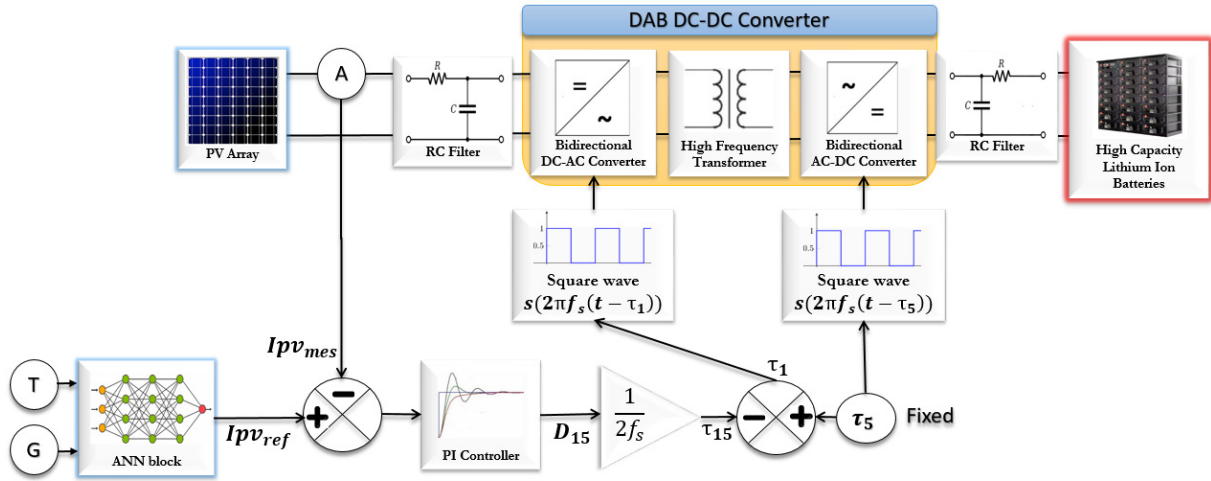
DAB DC-DC Converter

PV Array

A

R

C

RC Filter

=

~

Bidirectional DC-AC Converter

High Frequency Transformer

~

=

Bidirectional AC-DC Converter

R

C

RC Filter

High Capacity Lithium Ion Batteries

1

0.5

Square wave $s(2\pi f_s(t-\tau_1))$

1

0.5

Square wave $s(2\pi f_s(t-\tau_5))$

$Ipv_{mes}$

$\tau_1$

T

G

ANN block

$Ipv_{ref}$

+

−

PI Controller

$D_{15}$

$\frac{1}{2f_s}$

$\tau_{15}$

−

+

$\tau_5$

Fixed